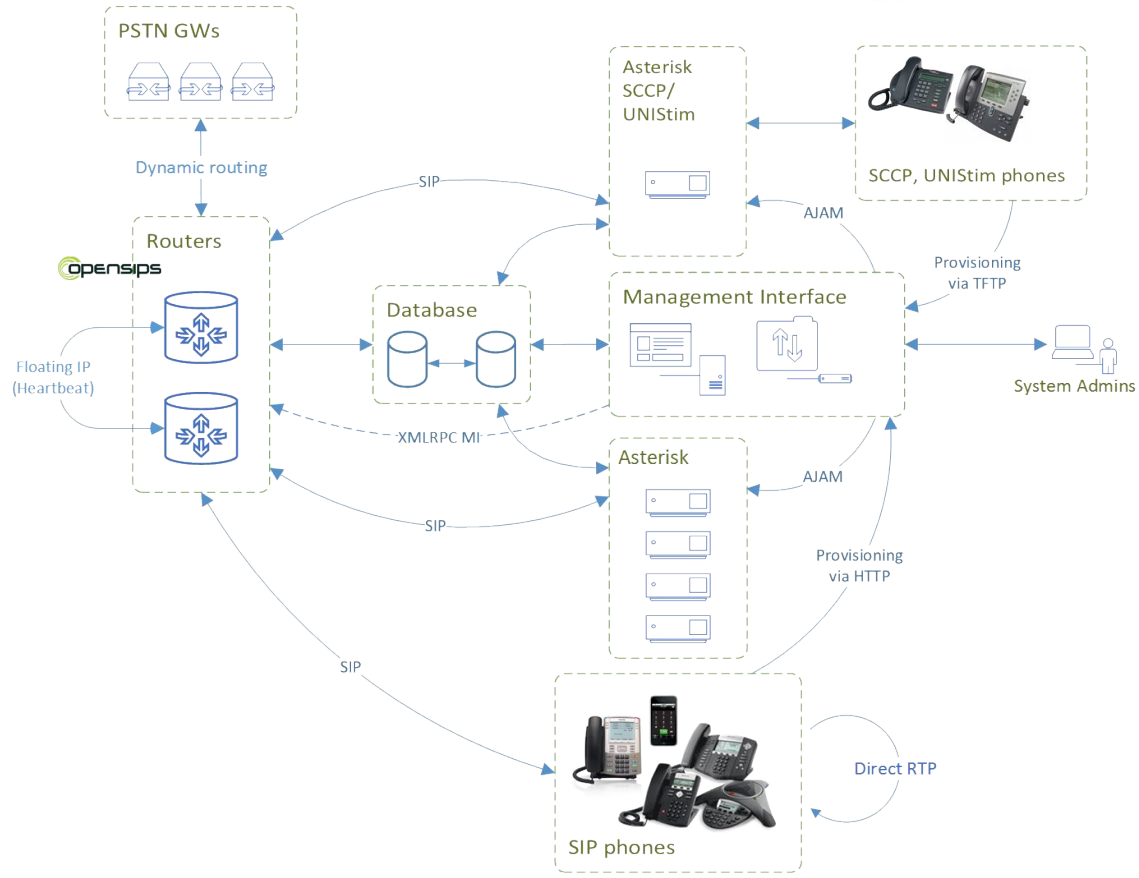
PSTN GWs

Dynamic routing

Asterisk SCCP/ UNIStim

SCCP, UNIStim phones

SIP

AJAM

Routers

opensips

Provisioning via TFTP

Database

Management Interface

Floating IP (Heartbeat)

System Admins

XMLRPC MI

Asterisk

AJAM

SIP

Provisioning via HTTP

SIP

Direct RTP

SIP phones